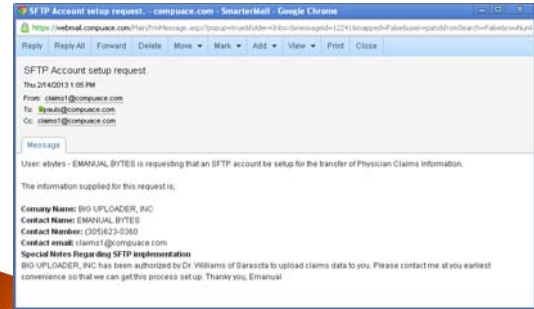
SFTP Account setup request. - compuace.com - SmarterMail - Google Chrome

https://webmail.compuace.com/Main/frmMessage.aspx?popup=true&folder=Inbox&messageid=12291&unapped=False&user=pauls&fromSearch=False&rowNum

Reply Reply All Forward Delete Move ▾ Mark ▾ Add ▾ View ▾ Print Close

SFTP Account setup request.

Thu 2/14/2013 1:05 PM

From: claims1@compuace.com

To: pauls@compuace.com

Cc: claims1@compuace.com

Message

User: ebytes - EMANUAL BYTES is requesting that an SFTP account be setup for the transfer of Physician Claims Information.

The information supplied for this request is,

Comany Name: BIG UPLOADER, INC
Contact Name: EMANUAL BYTES
Contact Number: (305)623-0360
Contact email: claims1@compuace.com
Special Notes Regarding SFTP implementation
BIG UPLOADER, INC has been authorized by Dr. Williams of Sarasota to upload claims data to you. Please contact me at you earliest convenience so that we can get this process set up. Thank you, Emanual